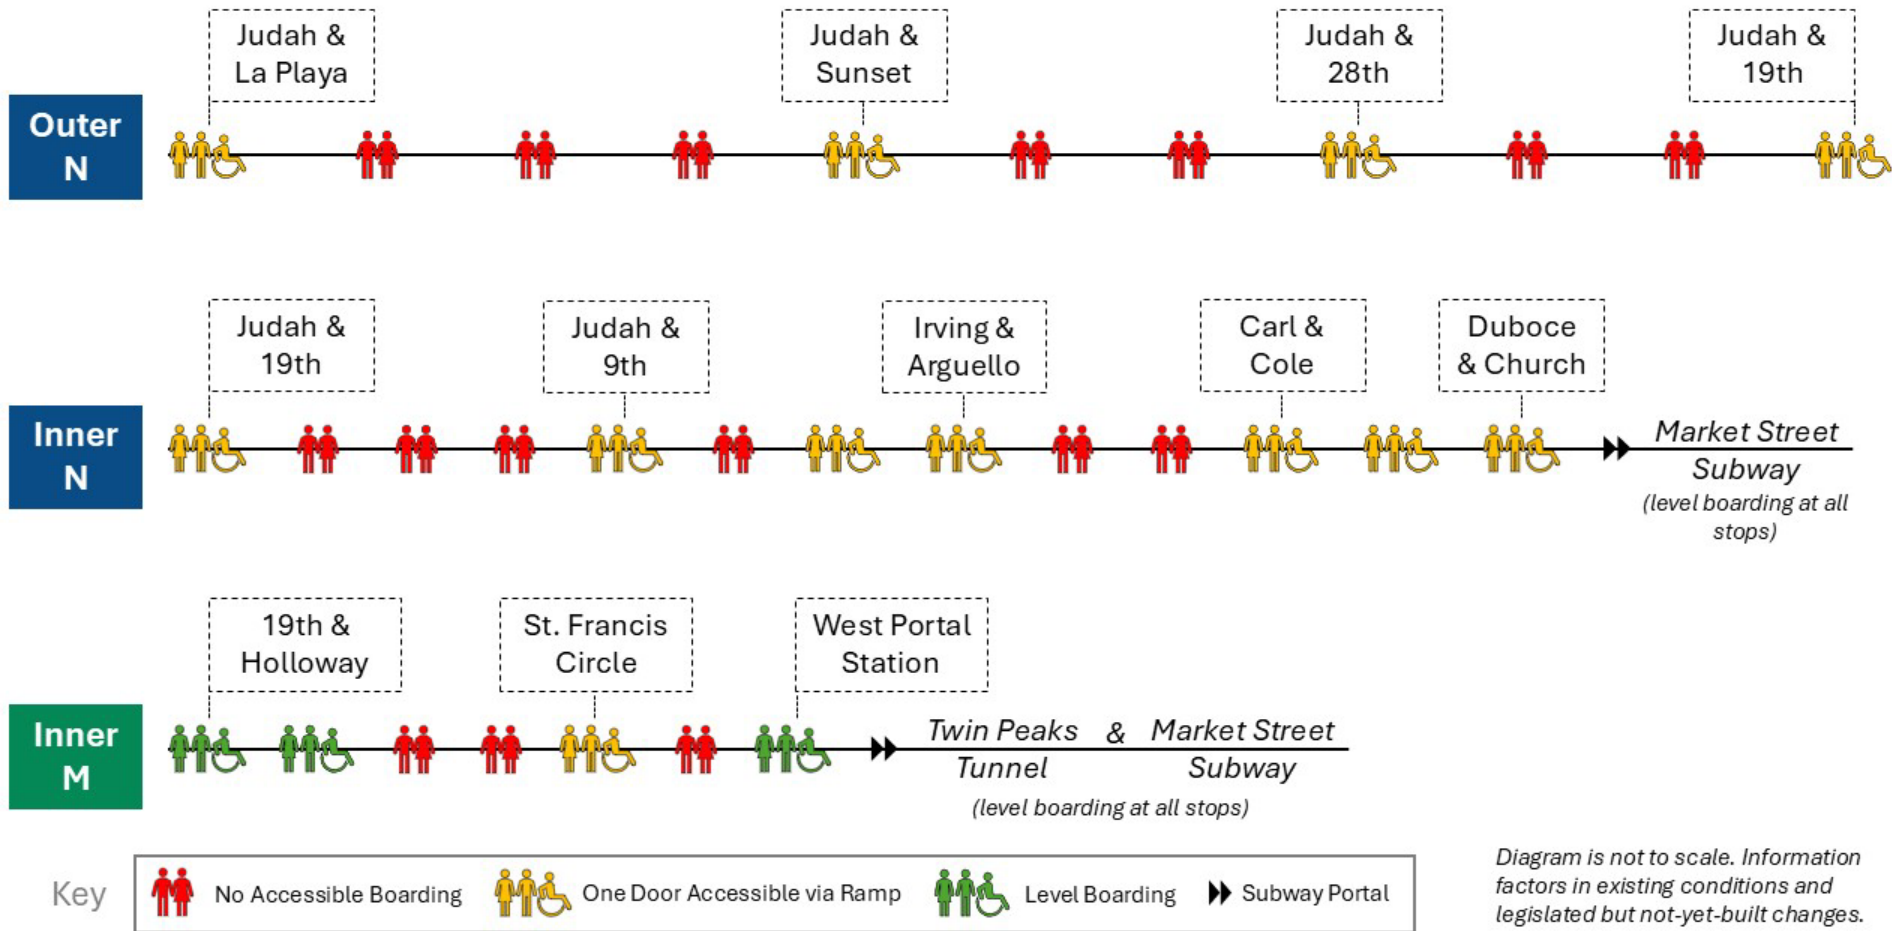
Judah & La Playa

Judah & Sunset

Judah & 28th

Judah & 19th

Outer N

Judah & 19th

Judah & 9th

Irving & Arguello

Carl & Cole

Duboce & Church

Inner N

Market Street Subway
(level boarding at all stops)

19th & Holloway

St. Francis Circle

West Portal Station

Inner M

Twin Peaks Tunnel & Market Street Subway
(level boarding at all stops)

Key
No Accessible Boarding
One Door Accessible via Ramp
Level Boarding
Subway Portal

Diagram is not to scale. Information factors in existing conditions and legislated but not-yet-built changes.